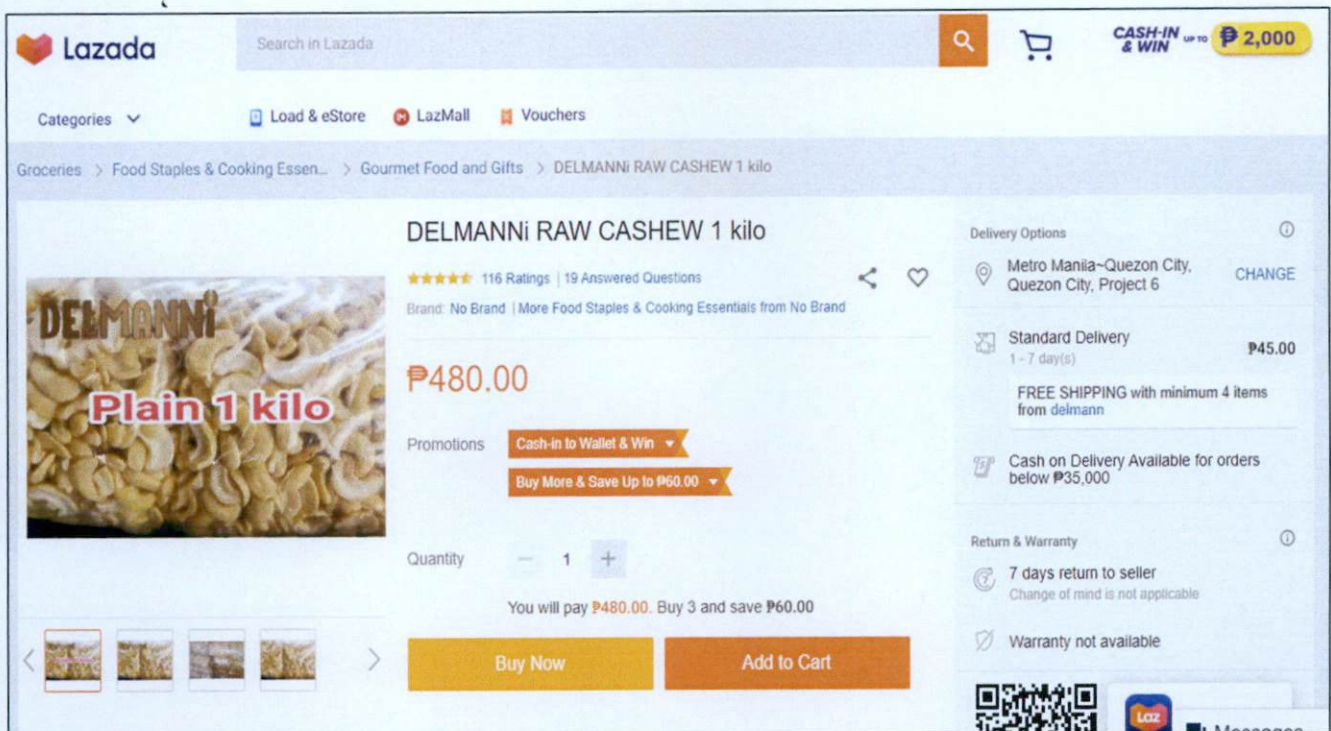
Lazada

Search in Lazada

CASH-IN & WIN UP TO ₱2,000

Categories

Load & eStore

LazMall

Vouchers

Groceries > Food Staples & Cooking Essen... > Gourmet Food and Gifts > DELMANNi RAW CASHEW 1 kilo

DELMANNi

Plain 1 kilo

DELMANNi RAW CASHEW 1 kilo

116 Ratings | 19 Answered Questions

Brand: No Brand | More Food Staples & Cooking Essentials from No Brand

₱480.00

Promotions

Cash-in to Wallet & Win

Buy More & Save Up to ₱60.00

Quantity − 1 +

You will pay ₱480.00. Buy 3 and save ₱60.00

Buy Now

Add to Cart

Delivery Options

Metro Manila~Quezon City, Quezon City, Project 6

CHANGE

Standard Delivery
1 - 7 day(s)

₱45.00

FREE SHIPPING with minimum 4 items from delmann

Cash on Delivery Available for orders below ₱35,000

Return & Warranty

7 days return to seller
Change of mind is not applicable

Warranty not available

Laz

Messages